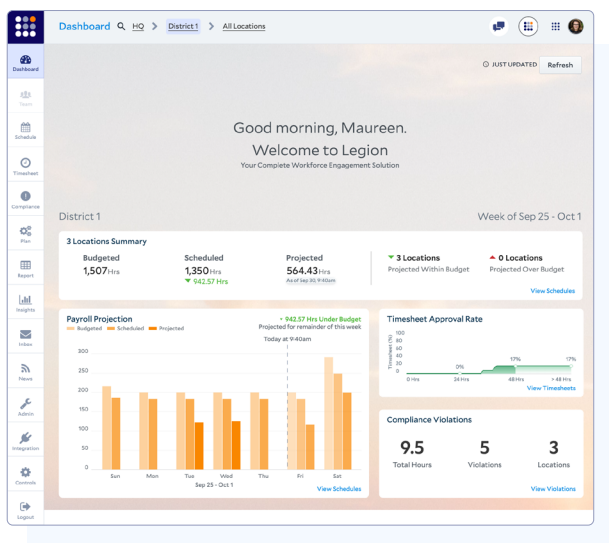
Dashboard HQ > District 1 > All Locations

Dashboard
Team
Schedule
Timesheet
Compliance
Plan
Report
Insights
Inbox
News
Admin
Integration
Controls
Logout

JUST UPDATED Refresh

Good morning, Maureen.
Welcome to Legion
Your Complete Workforce Engagement Solution

District 1
Week of Sep 25 - Oct 1

3 Locations Summary

| Budgeted | Scheduled | Projected |
|---|---|---|
| 1,507 Hrs | 1,350 Hrs | 564.43 Hrs |
| | 942.57 Hrs | As of Sep 30, 9:40am |

3 Locations
Projected Within Budget
0 Locations
Projected Over Budget
View Schedules

Payroll Projection
Budgeted Scheduled Projected
942.57 Hrs Under Budget
Projected for remainder of this week
Today at 9:40am
300
250
200
150
100
50
0
Sun Mon Tue Wed Thu Fri Sat
Sep 25 - Oct 1
View Schedules

Timesheet Approval Rate
100
80
60
40
20
0
Timesheet (%)
0%
17%
17%
0 Hrs 24 Hrs 48 Hrs > 48 Hrs
View Timesheets

Compliance Violations
9.5
Total Hours
5
Violations
3
Locations
View Violations